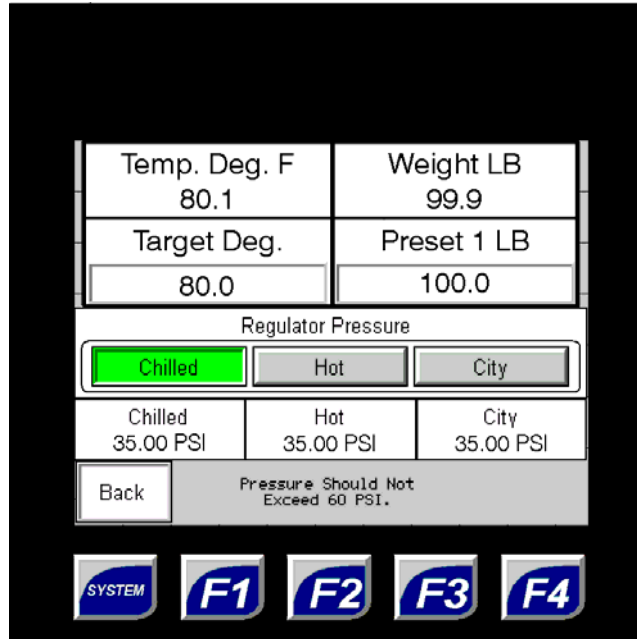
Temp. Deg. F
80.1

Weight LB
99.9

Target Deg.
80.0

Preset 1 LB
100.0

Regulator Pressure

Chilled
Hot
City

| Chilled | Hot | City |
|---|---|---|
| 35.00 PSI | 35.00 PSI | 35.00 PSI |

Back

Pressure Should Not Exceed 60 PSI.

SYSTEM
F1
F2
F3
F4